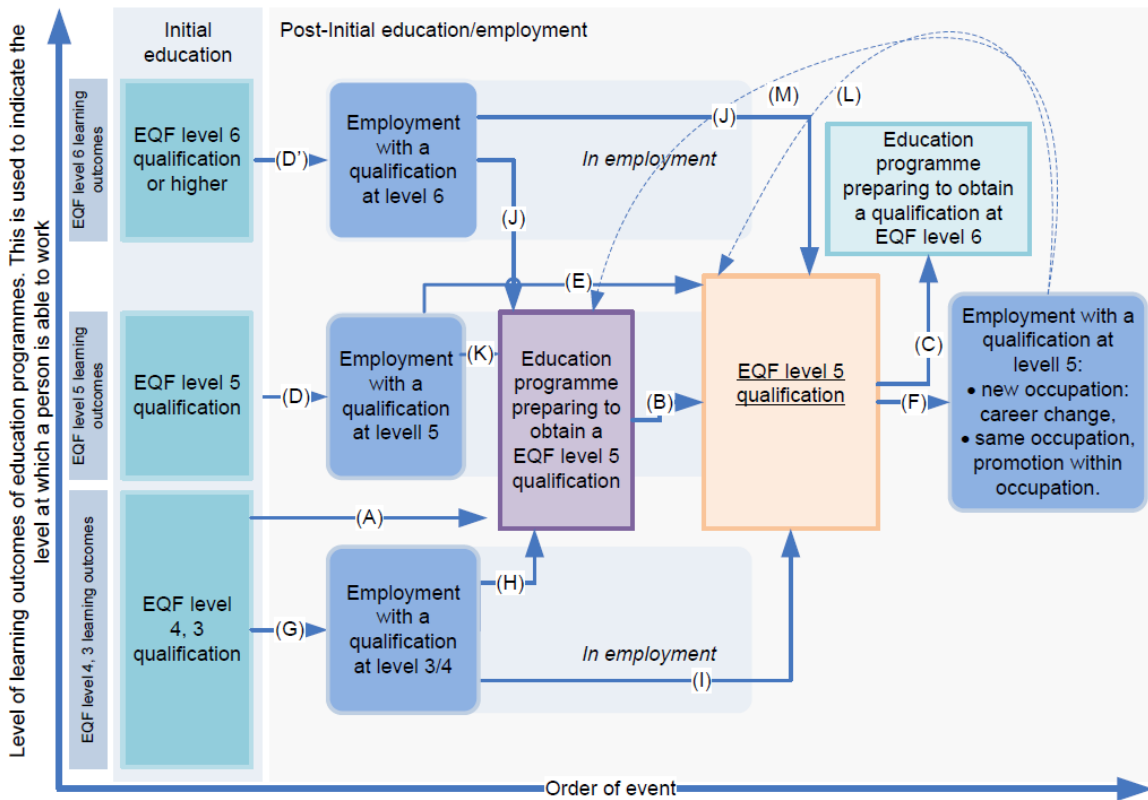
Level of learning outcomes of education programmes. This is used to indicate the level at which a person is able to work

Initial education

Post-Initial education/employment

EQF level 6 learning outcomes

EQF level 6 qualification or higher

(D')

Employment with a qualification at level 6

(J)

(M)

(L)

In employment

Education programme preparing to obtain a qualification at EQF level 6

(J)

(E)

EQF level 5 learning outcomes

EQF level 5 qualification

(D)

Employment with a qualification at levell 5

(K)

Education programme preparing to obtain a EQF level 5 qualification

(B)

EQF level 5 qualification

(C)

(F)

Employment with a qualification at levell 5:
• new occupation: career change,
• same occupation, promotion within occupation.

EQF level 4, 3 learning outcomes

(A)

EQF level 4, 3 qualification

(G)

Employment with a qualification at level 3/4

(H)

In employment

(I)

Order of event